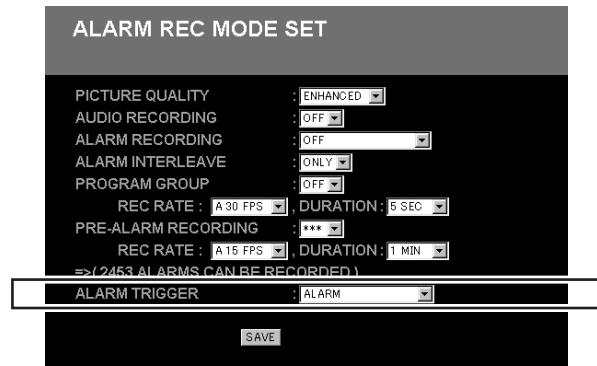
ALARM REC MODE SET

PICTURE QUALITY : ENHANCED
AUDIO RECORDING : OFF
ALARM RECORDING : OFF
ALARM INTERLEAVE : ONLY
PROGRAM GROUP : OFF
REC RATE : A 30 FPS , DURATION : 5 SEC
PRE-ALARM RECORDING : ***
REC RATE : A 15 FPS , DURATION : 1 MIN
=>( 2453 ALARMS CAN BE RECORDED )
ALARM TRIGGER : ALARM

SAVE